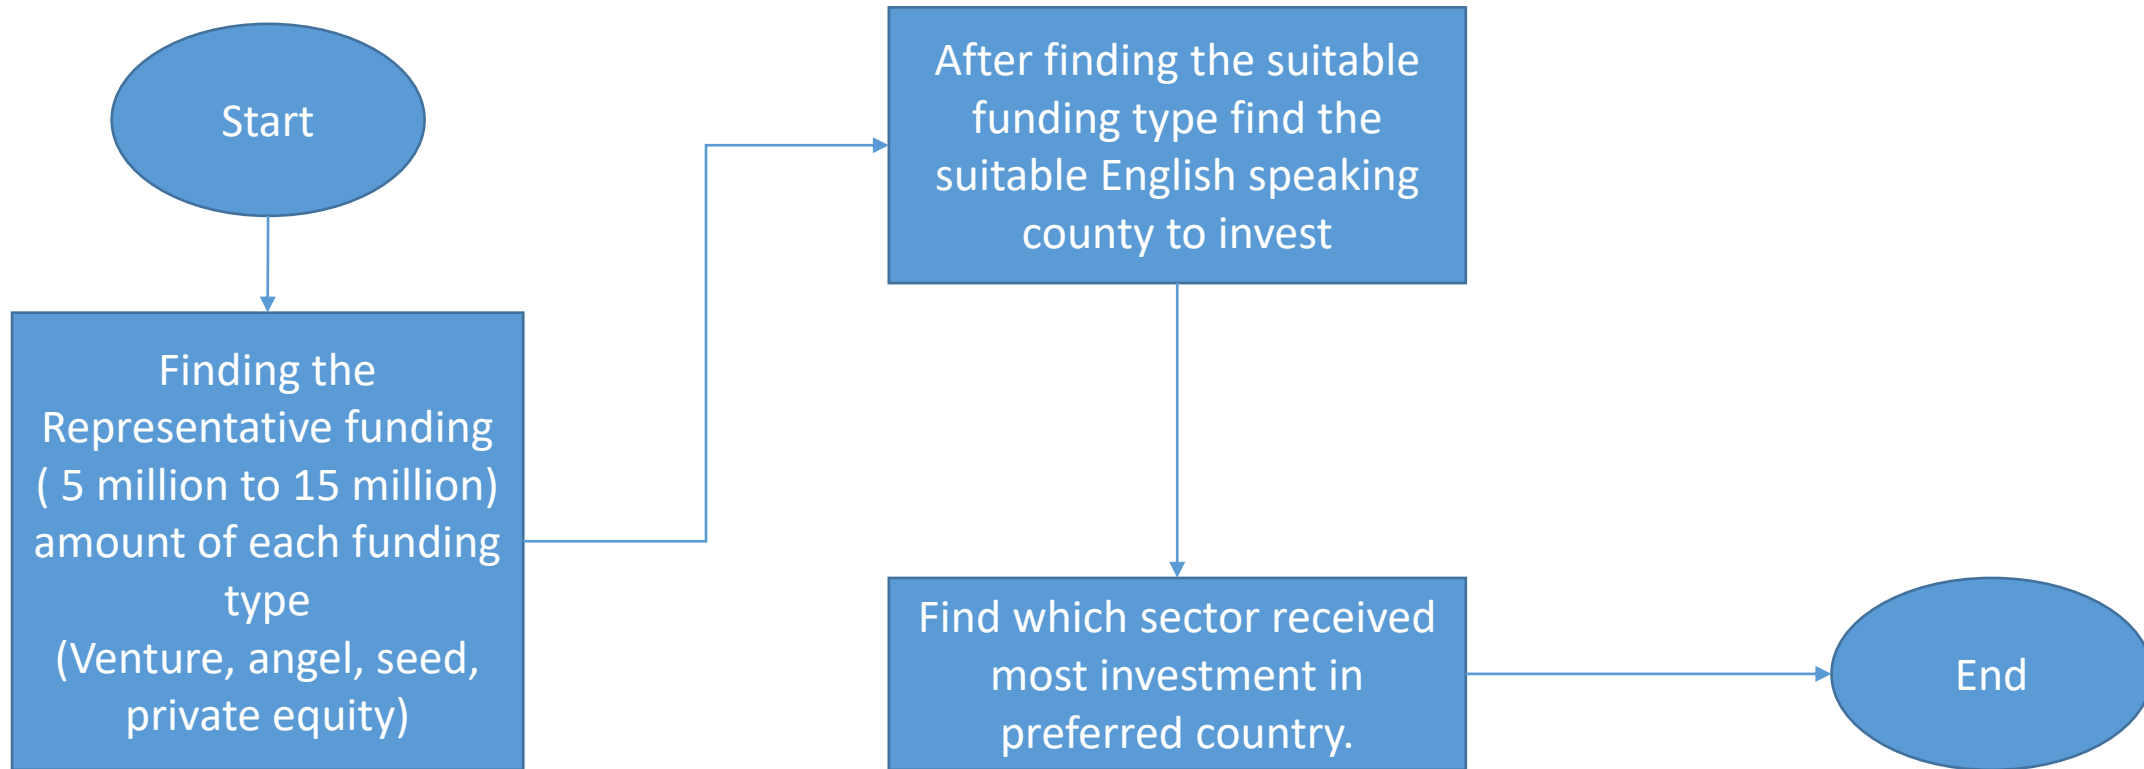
Start

Finding the Representative funding ( 5 million to 15 million) amount of each funding type (Venture, angel, seed, private equity)

After finding the suitable funding type find the suitable English speaking county to invest

Find which sector received most investment in preferred country.

End